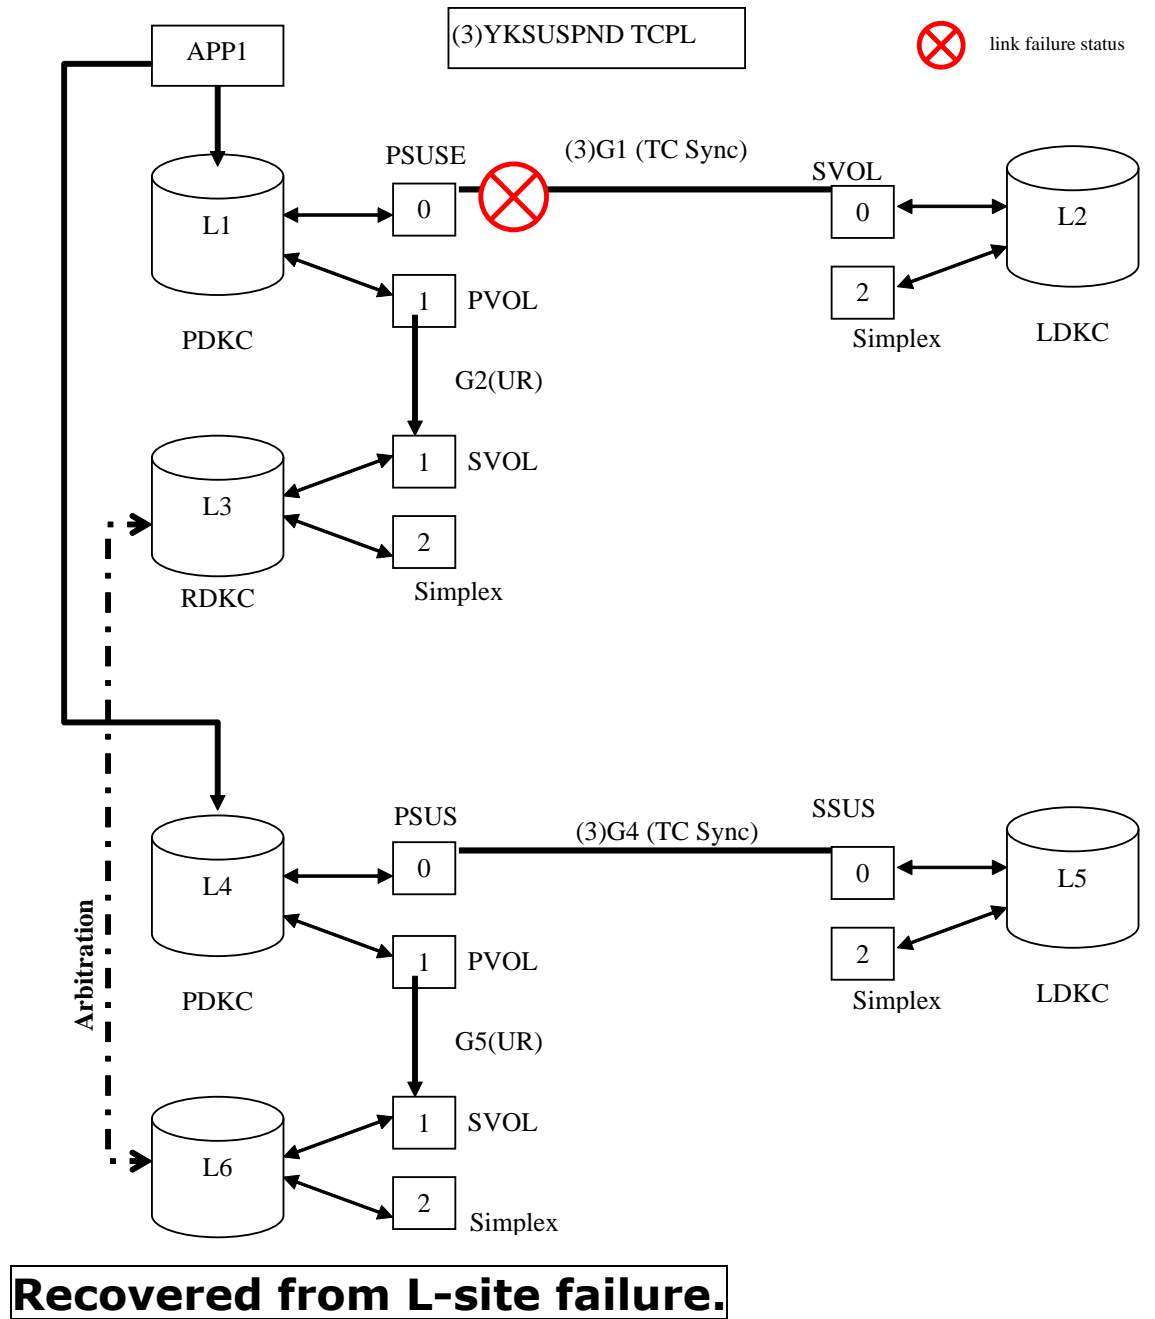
APP1

(3)YKSUSPND TCPL

link failure status

PSUSE

(3)G1 (TC Sync)

SVOL

L1

0

0

L2

1

PVOL

2

PDKC

Simplex

LDKC

G2(UR)

L3

1

SVOL

2

RDKC

Simplex

Arbitration

PSUS

(3)G4 (TC Sync)

SSUS

L4

0

0

L5

1

PVOL

2

PDKC

Simplex

LDKC

G5(UR)

L6

1

SVOL

2

Simplex

Recovered from L-site failure.